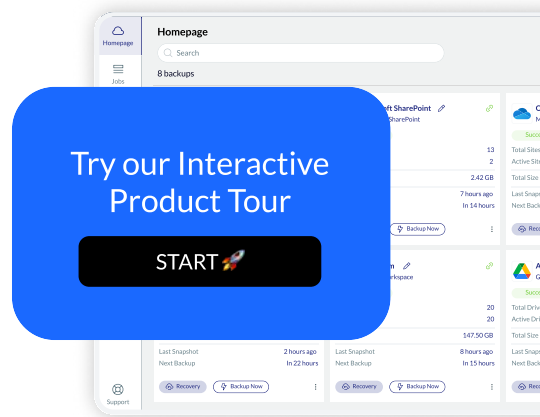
Homepage

Jobs

Homepage

Search

8 backups

Try our Interactive Product Tour

START 🚀

ft SharePoint

SharePoint

13

2

2.42 GB

7 hours ago

In 14 hours

Backup Now

Succe

Total Site

Active Site

Total Size

Last Snaps

Next Back

Reco

m

rkspace

20

20

147.50 GB

Last Snapshot 2 hours ago

Next Backup In 22 hours

Recovery

Backup Now

Last Snapshot 8 hours ago

Next Backup In 15 hours

Recovery

Backup Now

Succe

Total Driv

Active Dri

Total Size

Last Snap

Next Back

Reco

Support